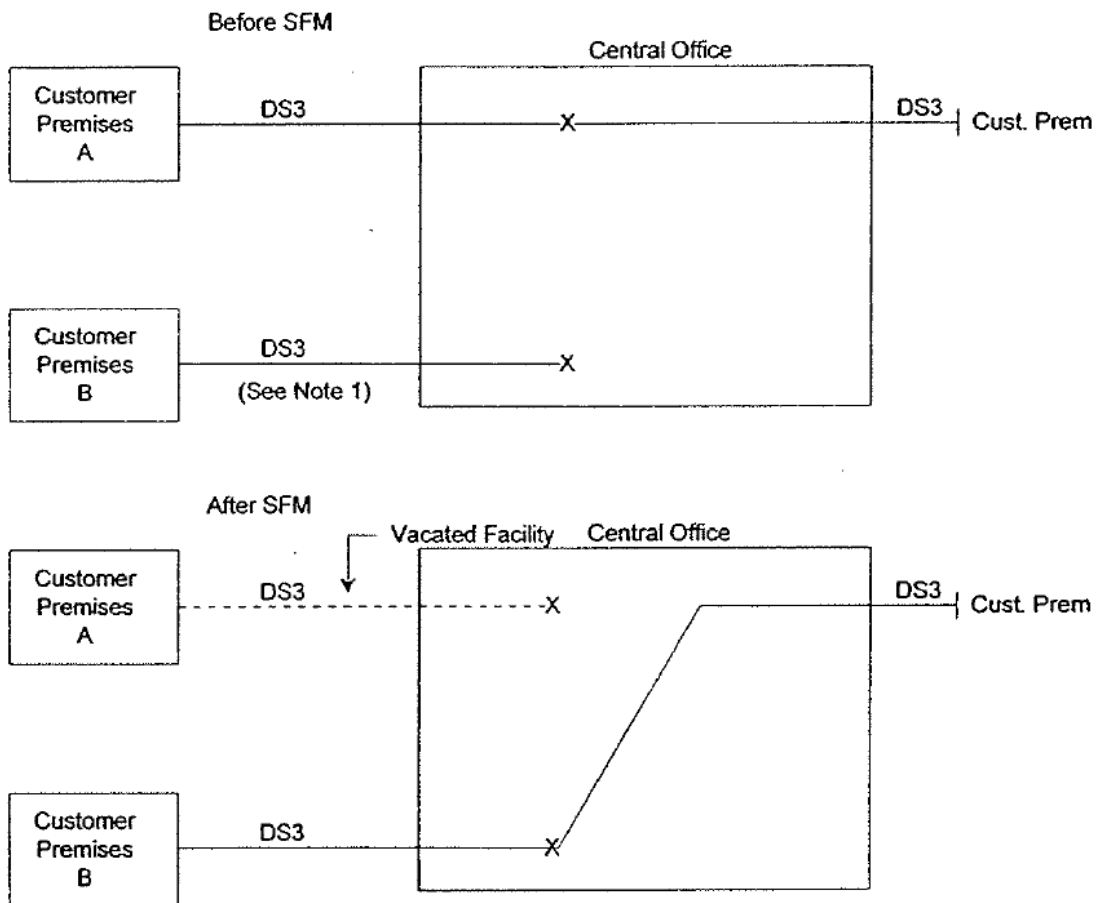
Before SFM

Central Office

Customer Premises A

DS3

X

DS3

Cust. Prem

Customer Premises B

DS3

(See Note 1)

X

After SFM

Vacated Facility

Central Office

Customer Premises A

DS3

X

DS3

Cust. Prem

Customer Premises B

DS3

X